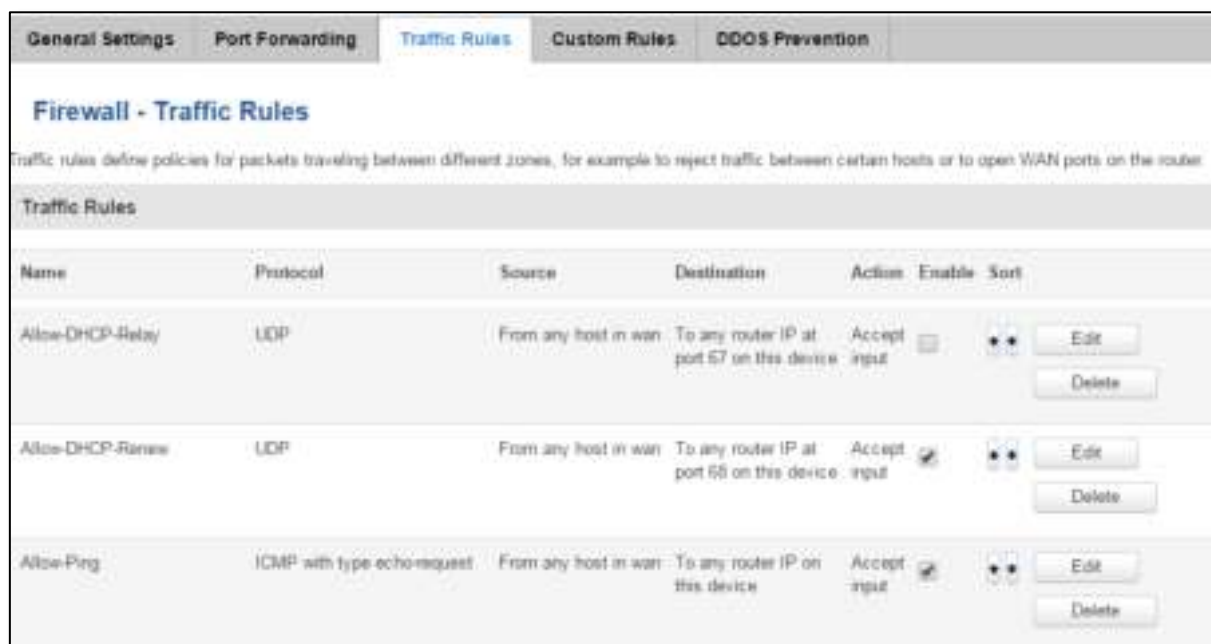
General Settings | Port Forwarding | Traffic Rules | Custom Rules | DDOS Prevention

Firewall - Traffic Rules

Traffic rules define policies for packets traveling between different zones, for example to reject traffic between certain hosts or to open WAN ports on the router

Traffic Rules

| Name | Protocol | Source | Destination | Action | Enable | Sort | |
|---|---|---|---|---|---|---|---|
| Allow-DHCP-Relay | UDP | From any host in wan | To any router IP at port 67 on this device | Accept input | | | Edit Delete |
| Allow-DHCP-Renew | UDP | From any host in wan | To any router IP at port 68 on this device | Accept input | | | Edit Delete |
| Allow-Ping | ICMP with type echo-request | From any host in wan | To any router IP on this device | Accept input | | | Edit Delete |